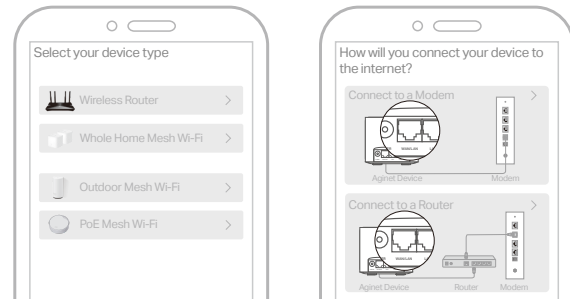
Select your device type

Wireless Router >

Whole Home Mesh Wi-Fi >

Outdoor Mesh Wi-Fi >

PoE Mesh Wi-Fi >

How will you connect your device to the internet?

Connect to a Modem >

WAN/LAN

Aginet Device

Modem

Connect to a Router >

WAN/LAN

Aginet Device

Router

Modem